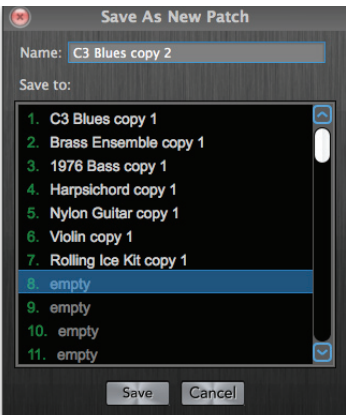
Save As New Patch

Name: C3 Blues copy 2

Save to:

1. C3 Blues copy 1
2. Brass Ensemble copy 1
3. 1976 Bass copy 1
4. Harpsichord copy 1
5. Nylon Guitar copy 1
6. Violin copy 1
7. Rolling Ice Kit copy 1
8. empty
9. empty
10. empty
11. empty

Save Cancel